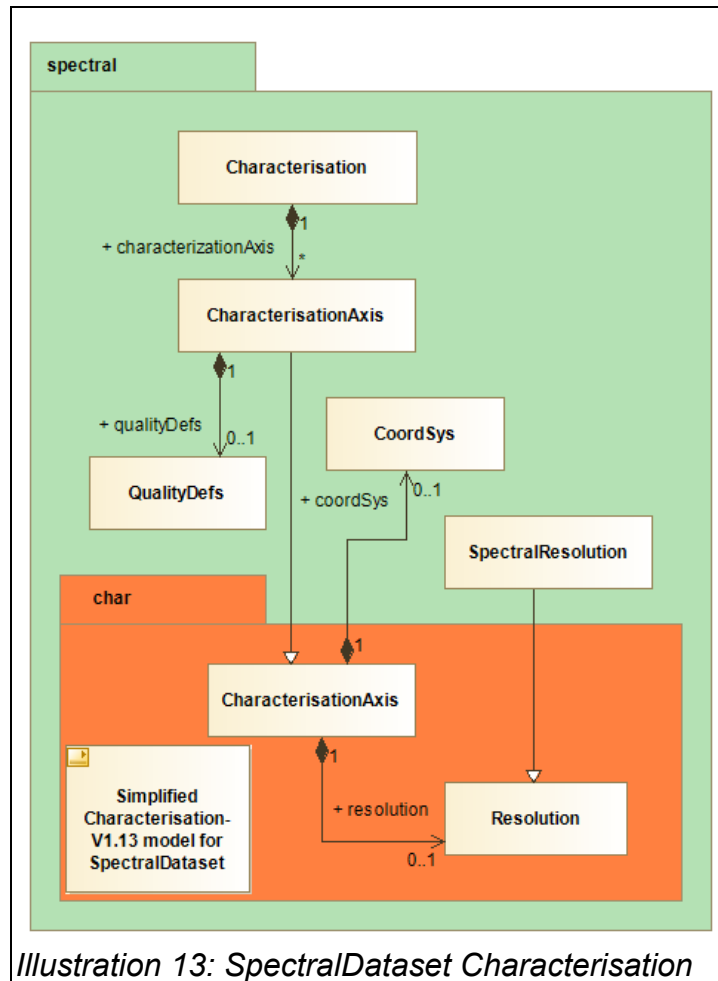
spectral

Characterisation

1

+ characterizationAxis

*

CharacterisationAxis

1

+ qualityDefs

0..1

QualityDefs

CoordSys

+ coordSys

0..1

SpectralResolution

char

1

CharacterisationAxis

Simplified Characterisation-V1.13 model for SpectralDataset

1

+ resolution

Resolution

0..1

Illustration 13: SpectralDataset Characterisation